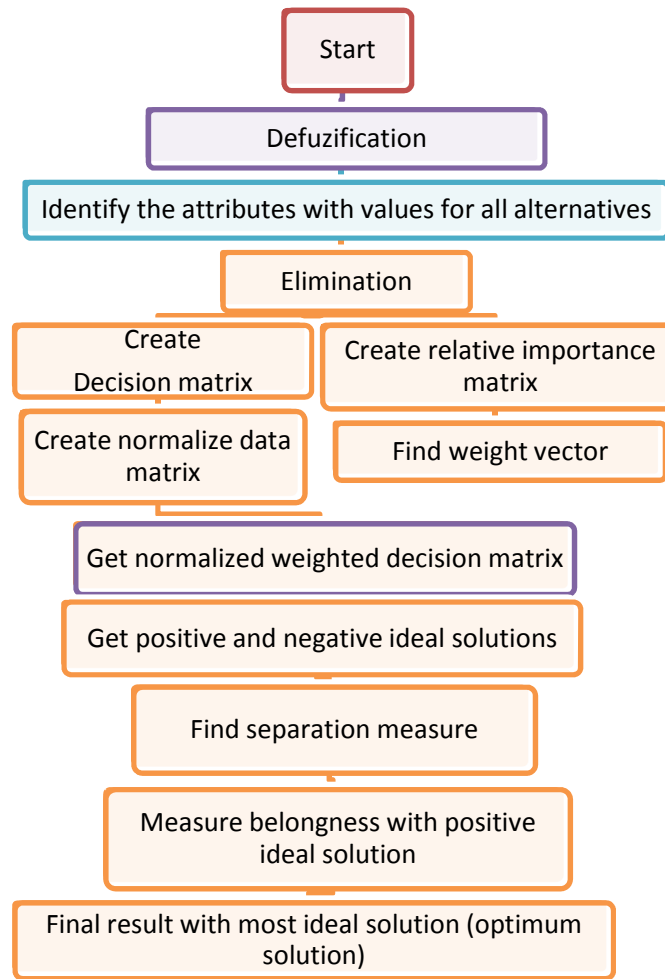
Start

Defuzification

Identify the attributes with values for all alternatives

Elimination

Create Decision matrix

Create relative importance matrix

Create normalize data matrix

Find weight vector

Get normalized weighted decision matrix

Get positive and negative ideal solutions

Find separation measure

Measure belongness with positive ideal solution

Final result with most ideal solution (optimum solution)